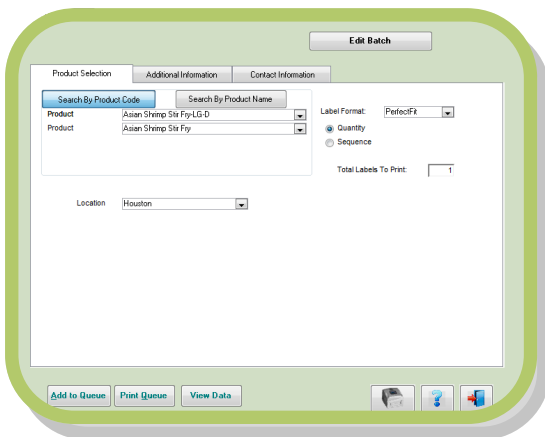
Edit Batch

Product Selection | Additional Information | Contact Information

Search By Product Code | Search By Product Name

Product | Asian Shrimp Stir Fry-LG-D
Product | Asian Shrimp Stir Fry

Label Format: PerfectFit
Quantity
Sequence

Total Labels To Print: 1

Location Houston

Add to Queue | Print Queue | View Data